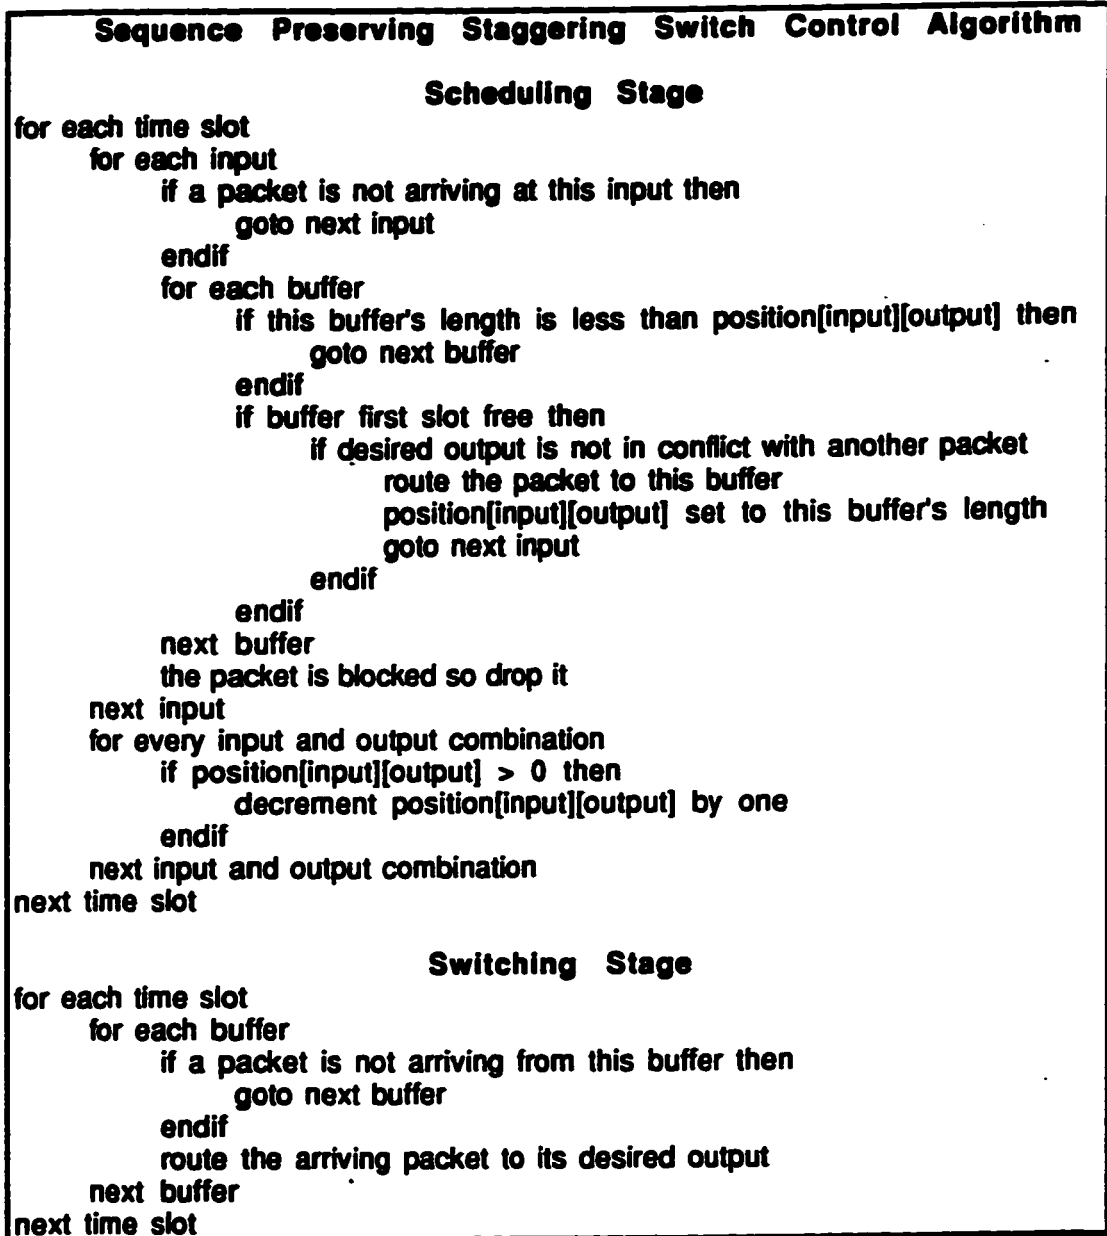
Sequence Preserving Staggering Switch Control Algorithm

Scheduling Stage

for each time slot
for each input
if a packet is not arriving at this input then
goto next input
endif
for each buffer
if this buffer's length is less than position[input][output] then
goto next buffer
endif
if buffer first slot free then
if desired output is not in conflict with another packet
route the packet to this buffer
position[input][output] set to this buffer's length
goto next input
endif
endif
next buffer
the packet is blocked so drop it
next input
for every input and output combination
if position[input][output] > 0 then
decrement position[input][output] by one
endif
next input and output combination
next time slot

Switching Stage

for each time slot
for each buffer
if a packet is not arriving from this buffer then
goto next buffer
endif
route the arriving packet to its desired output
next buffer
next time slot